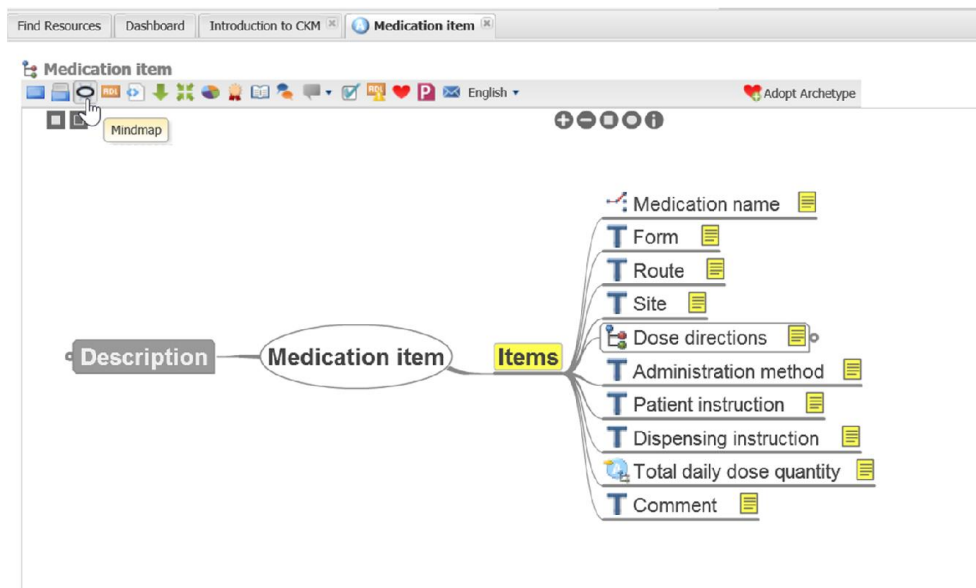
Find Resources | Dashboard | Introduction to CKM | Medication item

Medication item

English ▾

Adopt Archetype

Mindmap

Description

Medication item

Items

Medication name

Form

Route

Site

Dose directions

Administration method

Patient instruction

Dispensing instruction

Total daily dose quantity

Comment